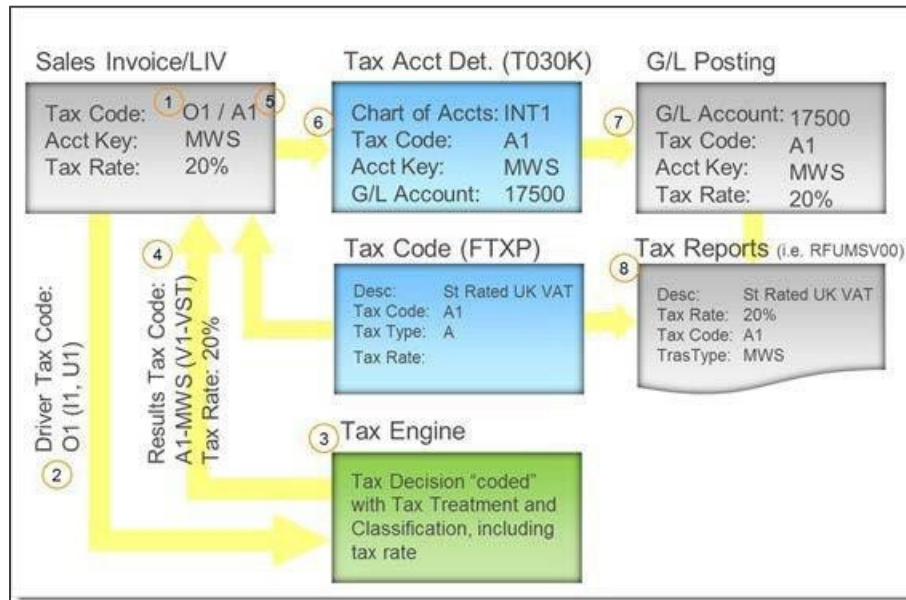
Sales Invoice/LIV

Tax Code: 1 O1 / A1 5
Acct Key: MWS
Tax Rate: 20%

Tax Acct Det. (T030K)

6

Chart of Accts: INT1
Tax Code: A1
Acct Key: MWS
G/L Account: 17500

G/L Posting

7

G/L Account: 17500
Tax Code: A1
Acct Key: MWS
Tax Rate: 20%

Tax Code (FTXP)

Desc: St Rated UK VAT
Tax Code: A1
Tax Type: A
Tax Rate:

Tax Reports (i.e. RFUMSV00)

8

Desc: St Rated UK VAT
Tax Rate: 20%
Tax Code: A1
TrasType: MWS

Driver Tax Code: O1 (I1, U1)

2

4

Results Tax Code: A1-MWS (V1-VST) Tax Rate: 20%

3 Tax Engine

Tax Decision "coded" with Tax Treatment and Classification, including tax rate